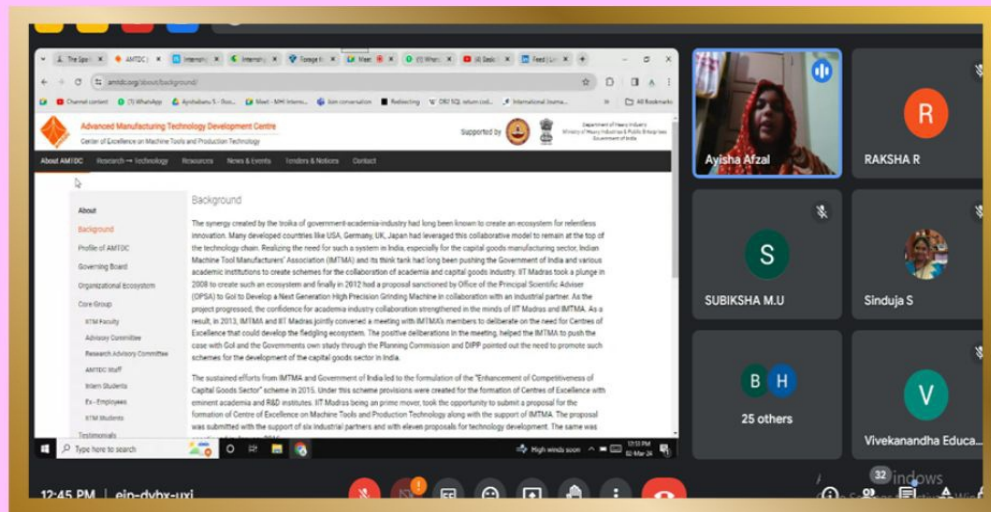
The Spo | AMTDC | Internsh | Internsh | Storage | Meet | (1) Whats | (4) Basic | Feed

amtdc.org/about/background

Channel content | (1) WhatsApp | Ayrshabanu S - Stu... | Meet - MHI Intern... | Icon conversation | Redirecting | ORI SQL return col... | International Journa... | All Bookmarks

Advanced Manufacturing Technology Development Centre
Center of Excellence on Machine Tools and Production Technology

Supported by

Department of Heavy Industry
Ministry of Heavy Industries & Public Enterprises
Government of India

About AMTDC | Research → Technology | Resources | News & Events | Tenders & Notices | Contact

About
Background
Profile of AMTDC
Governing Board
Organizational Ecosystem
Core Group
IITM Faculty
Advisory Committee
Research Advisory Committee
AMTDC Staff
Intern Students
Ex-Employees
IITM Students
Testimonials

Background

The synergy created by the troika of government-academia-industry had long been known to create an ecosystem for relentless innovation. Many developed countries like USA, Germany, UK, Japan had leveraged this collaborative model to remain at the top of the technology chain. Realizing the need for such a system in India, especially for the capital goods manufacturing sector, Indian Machine Tool Manufacturers' Association (IMTMA) and its think tank had long been pushing the Government of India and various academic institutions to create schemes for the collaboration of academia and capital goods industry. IIT Madras took a plunge in 2008 to create such an ecosystem and finally in 2012 had a proposal sanctioned by Office of the Principal Scientific Adviser (OPSA) to GoI to Develop a Next Generation High Precision Grinding Machine in collaboration with an industrial partner. As the project progressed, the confidence for academia industry collaboration strengthened in the minds of IIT Madras and IMTMA. As a result, in 2013, IMTMA and IIT Madras jointly convened a meeting with IMTMA's members to deliberate on the need for Centres of Excellence that could develop the fledgling ecosystem. The positive deliberations in the meeting, helped the IMTMA to push the case with GoI and the Governments own study through the Planning Commission and DIPP pointed out the need to promote such schemes for the development of the capital goods sector in India.

The sustained efforts from IMTMA and Government of India led to the formulation of the "Enhancement of Competitiveness of Capital Goods Sector" scheme in 2015. Under this scheme provisions were created for the formation of Centres of Excellence with eminent academia and R&D institutes. IIT Madras being an prime mover, took the opportunity to submit a proposal for the formation of Centre of Excellence on Machine Tools and Production Technology along with the support of IMTMA. The proposal was submitted with the support of six industrial partners and with eleven proposals for technology development. The same was

Type here to search | High winds soon | 12:13 PM 02-Mar-24

Ayisha Afzal | R RAKSHA R | S SUBIKSHA M.U | Sinduja S | B H 25 others | V Vivekanandha Educa...

12:45 PM | ejp-dvbx-uxi | 32 | indows